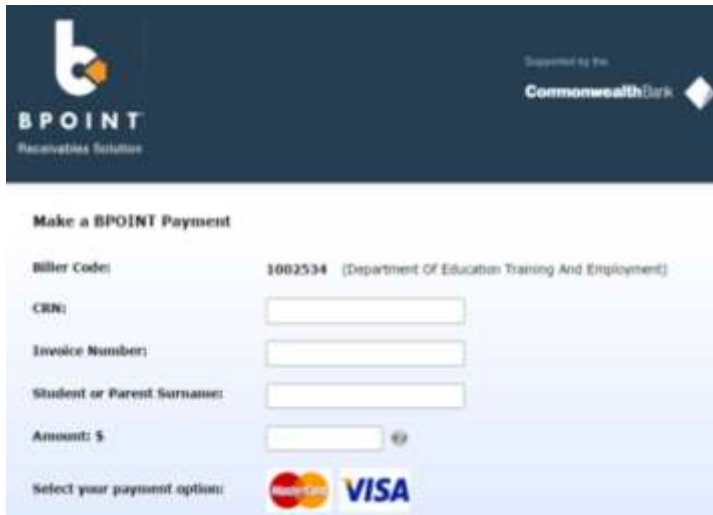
BPOINT
Receivables Solution

Supported by the
CommonwealthBank

Make a BPOINT Payment

Biller Code: 1002534 (Department Of Education Training And Employment)

CRN:

Invoice Number:

Student or Parent Surname:

Amount: $

Select your payment option:

MasterCard VISA